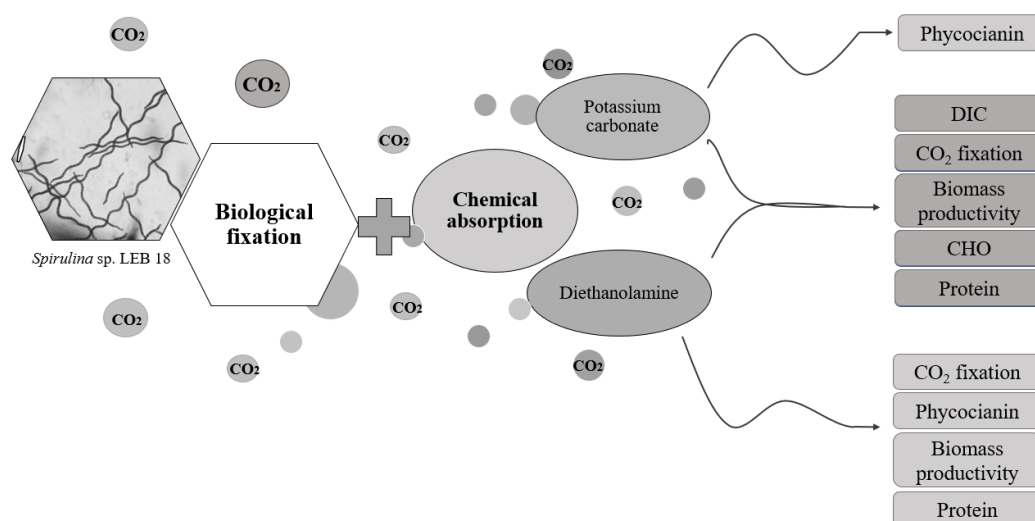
$CO_2$

$CO_2$

$CO_2$

Spirulina sp. LEB 18

Biological fixation

$CO_2$

$CO_2$

$CO_2$

Chemical absorption

$CO_2$

Potassium carbonate

$CO_2$

Diethanolamine

$CO_2$

$CO_2$

Phycocianin

DIC

$CO_2$ fixation

Biomass productivity

CHO

Protein

$CO_2$ fixation

Phycocianin

Biomass productivity

Protein